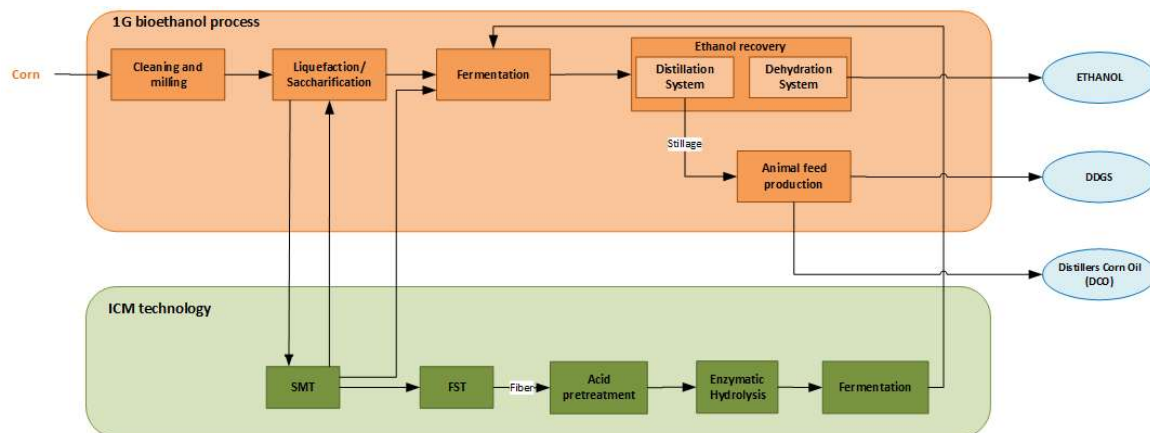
1G bioethanol process

Corn

Cleaning and milling

Liquefaction/ Saccharification

Fermentation

Ethanol recovery

Distillation System

Dehydration System

ETHANOL

Stillage

Animal feed production

DDGS

Distillers Corn Oil (DCO)

ICM technology

SMT

FST

Fiber

Acid pretreatment

Enzymatic Hydrolysis

Fermentation